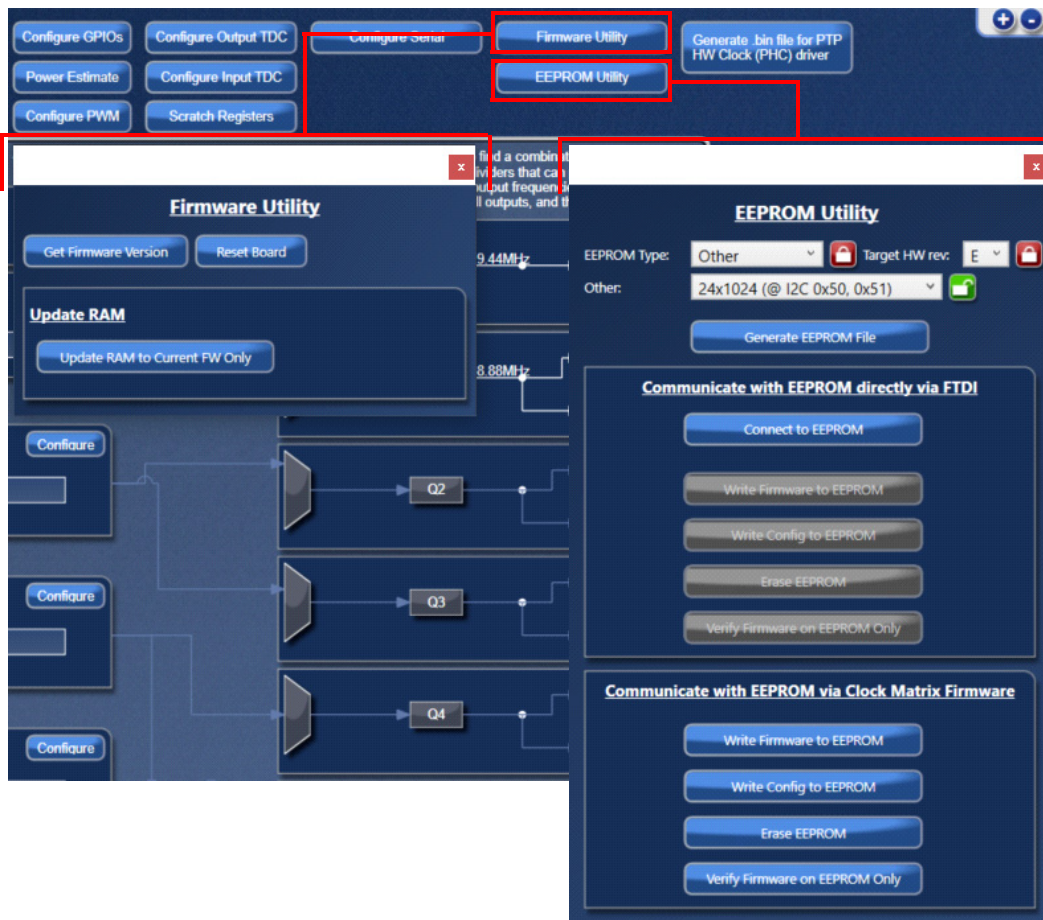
Configure GPIOs
Configure Output TDC
Configure Serial
Firmware Utility
Generate .bin file for PTP HW Clock (PHC) driver
Power Estimate
Configure Input TDC
EEPROM Utility
Configure PWM
Scratch Registers

x
Firmware Utility
Get Firmware Version
Reset Board
Update RAM
Update RAM to Current FW Only

find a combinat
viders that can
utput frequenc
ll outputs, and th

9.44MHz
8.88MHz

Configure
Q2
Configure
Q3
Configure
Q4
Configure

x
EEPROM Utility
EEPROM Type: Other
Target HW rev: E
Other: 24x1024 (@ I2C 0x50, 0x51)
Generate EEPROM File
Communicate with EEPROM directly via FTDI
Connect to EEPROM
Write Firmware to EEPROM
Write Config to EEPROM
Erase EEPROM
Verify Firmware on EEPROM Only
Communicate with EEPROM via Clock Matrix Firmware
Write Firmware to EEPROM
Write Config to EEPROM
Erase EEPROM
Verify Firmware on EEPROM Only